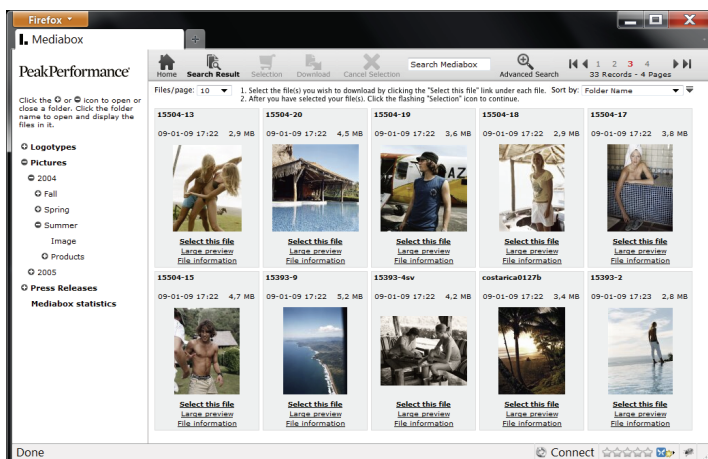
Firefox

Mediabox

+

PeakPerformance

Home Search Result Selection Download Cancel Selection

Search Mediabox

Advanced Search

1 2 3 4

33 Records - 4 Pages

Click the ⊕ or ⊖ icon to open or close a folder. Click the folder name to open and display the files in it.

⊕ Logotypes
⊖ Pictures
⊖ 2004
⊕ Fall
⊕ Spring
⊖ Summer
Image
⊕ Products
⊕ 2005
⊕ Press Releases
Mediabox statistics

Files/page: 10

1. Select the file(s) you wish to download by clicking the "Select this file" link under each file.
2. After you have selected your file(s). Click the flashing "Selection" icon to continue.

Sort by: Folder Name

15504-13
09-01-09 17:22 2,9 MB
Select this file
Large preview
File information

15504-20
09-01-09 17:22 4,5 MB
Select this file
Large preview
File information

15504-19
09-01-09 17:22 3,6 MB
Select this file
Large preview
File information

15504-18
09-01-09 17:22 2,9 MB
Select this file
Large preview
File information

15504-17
09-01-09 17:22 3,8 MB
Select this file
Large preview
File information

15504-15
09-01-09 17:22 4,7 MB
Select this file
Large preview
File information

15393-9
09-01-09 17:22 5,2 MB
Select this file
Large preview
File information

15393-4sv
09-01-09 17:22 4,2 MB
Select this file
Large preview
File information

costarica0127b
09-01-09 17:22 3,4 MB
Select this file
Large preview
File information

15393-2
09-01-09 17:23 2,8 MB
Select this file
Large preview
File information

Done

Connect